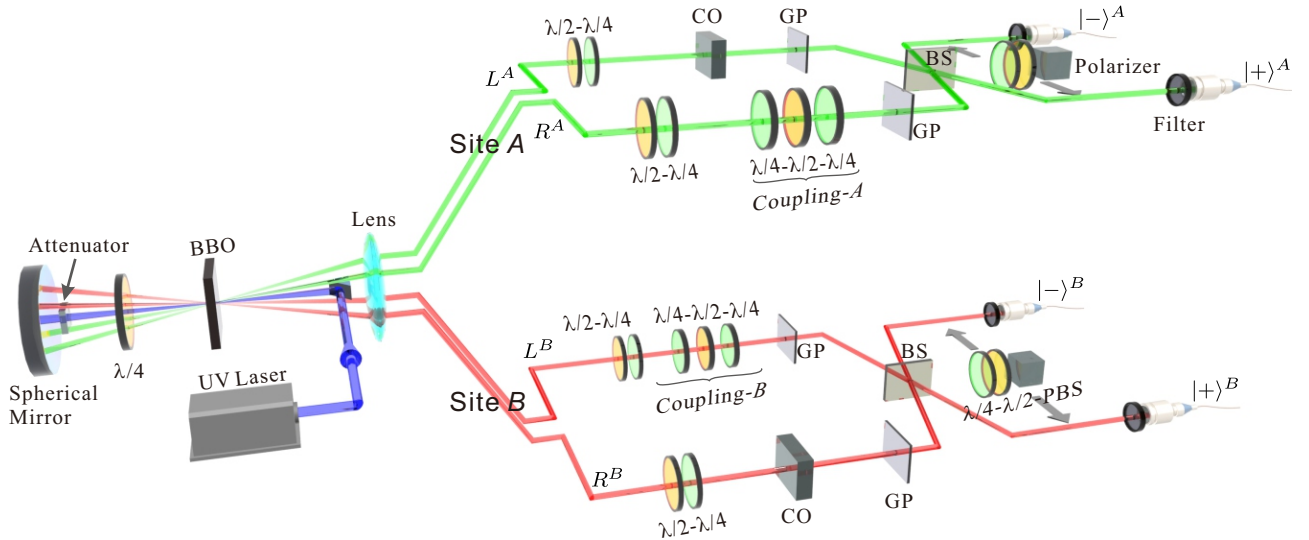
$\lambda/2$-$\lambda/4$
CO
GP
$|-\rangle^A$
$L^A$
BS
Polarizer
$|+\rangle^A$
$R^A$
GP
Filter
Site $A$
$\lambda/2$-$\lambda/4$
$\lambda/4$-$\lambda/2$-$\lambda/4$
Coupling-$A$
Lens
Attenuator
BBO
$|-\rangle^B$
$\lambda/2$-$\lambda/4$
$\lambda/4$-$\lambda/2$-$\lambda/4$
$L^B$
GP
BS
Spherical Mirror
$\lambda/4$
UV Laser
Coupling-$B$
$\lambda/4$-$\lambda/2$-PBS
$|+\rangle^B$
Site $B$
$R^B$
$\lambda/2$-$\lambda/4$
CO
GP